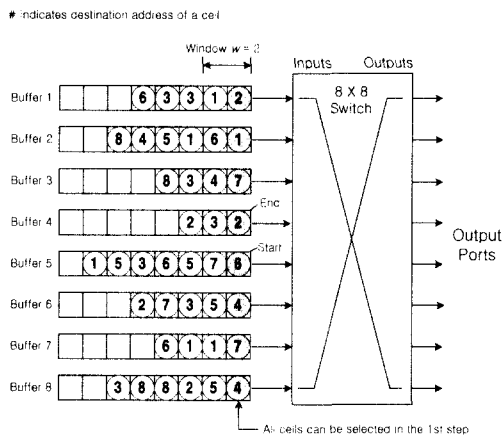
# indicates destination address of a cell

Window $w = 2$

Inputs Outputs

8 X 8 Switch

Buffer 1 6 3 3 1 2

Buffer 2 8 4 5 1 6 1

Buffer 3 8 3 4 7

Buffer 4 2 3 2 End

Buffer 5 1 5 3 6 5 7 6 Start

Buffer 6 2 7 3 5 4

Buffer 7 6 1 1 7

Buffer 8 3 8 8 2 5 4

Output Ports

All cells can be selected in the 1st step